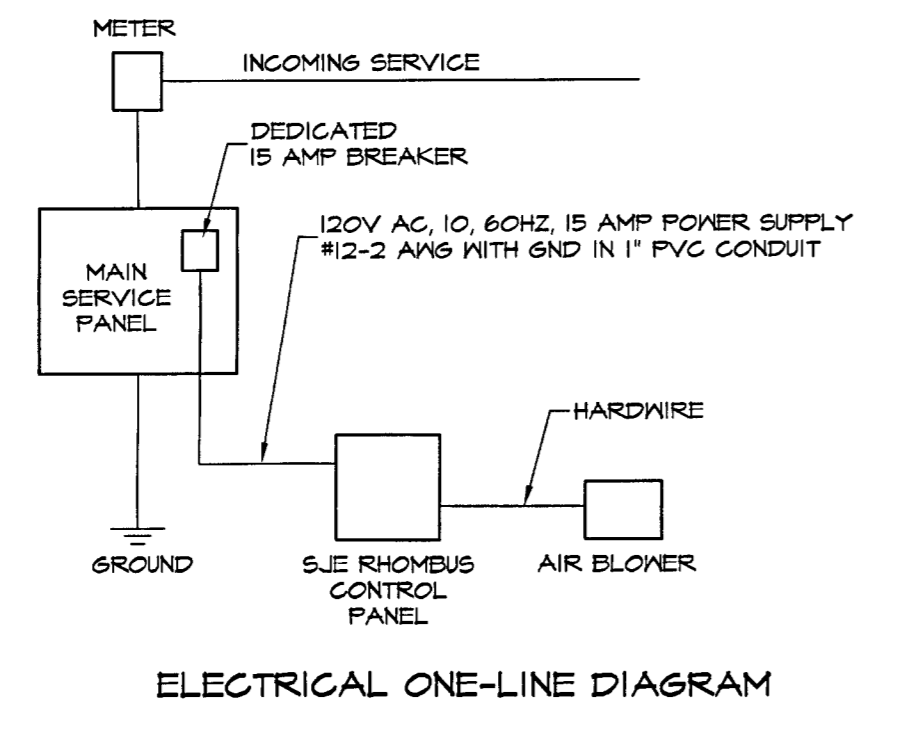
METER

INCOMING SERVICE

DEDICATED
15 AMP BREAKER

120V AC, 10, 60HZ, 15 AMP POWER SUPPLY
#12-2 AWG WITH GND IN 1" PVC CONDUIT

MAIN
SERVICE
PANEL

HARDWIRE

GROUND

SJE RHOMBUS
CONTROL
PANEL

AIR BLOWER

ELECTRICAL ONE-LINE DIAGRAM